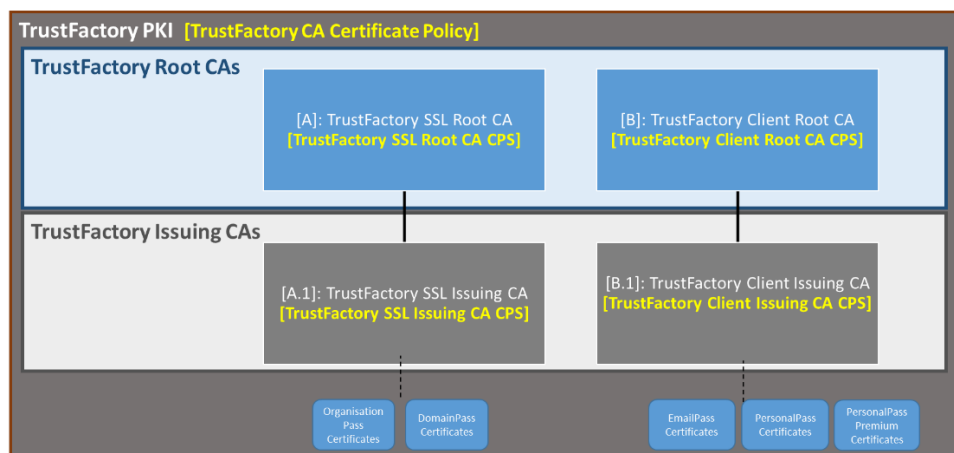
TrustFactory PKI [TrustFactory CA Certificate Policy]

TrustFactory Root CAs

[A]: TrustFactory SSL Root CA
[TrustFactory SSL Root CA CPS]

[B]: TrustFactory Client Root CA
[TrustFactory Client Root CA CPS]

TrustFactory Issuing CAs

[A.1]: TrustFactory SSL Issuing CA
[TrustFactory SSL Issuing CA CPS]

[B.1]: TrustFactory Client Issuing CA
[TrustFactory Client Issuing CA CPS]

Organisation Pass Certificates

DomainPass Certificates

EmailPass Certificates

PersonalPass Certificates

PersonalPass Premium Certificates